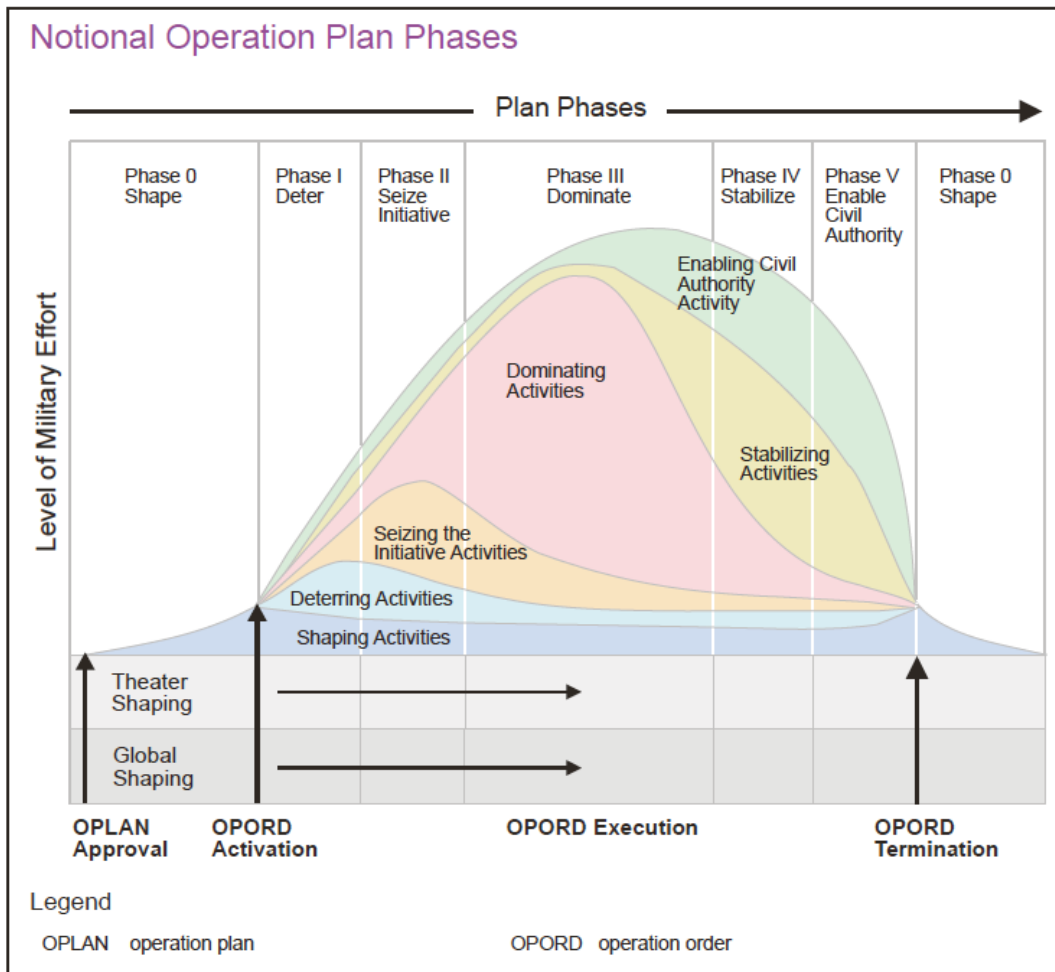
Notional Operation Plan Phases

Plan Phases

Phase 0
Shape

Phase I
Deter

Phase II
Seize Initiative

Phase III
Dominate

Phase IV
Stabilize

Phase V
Enable Civil Authority

Phase 0
Shape

Level of Military Effort

Enabling Civil Authority Activity

Dominating Activities

Stabilizing Activities

Seizing the Initiative Activities

Deterring Activities

Shaping Activities

Theater Shaping

Global Shaping

OPLAN Approval

OPORD Activation

OPORD Execution

OPORD Termination

Legend

OPLAN operation plan

OPORD operation order